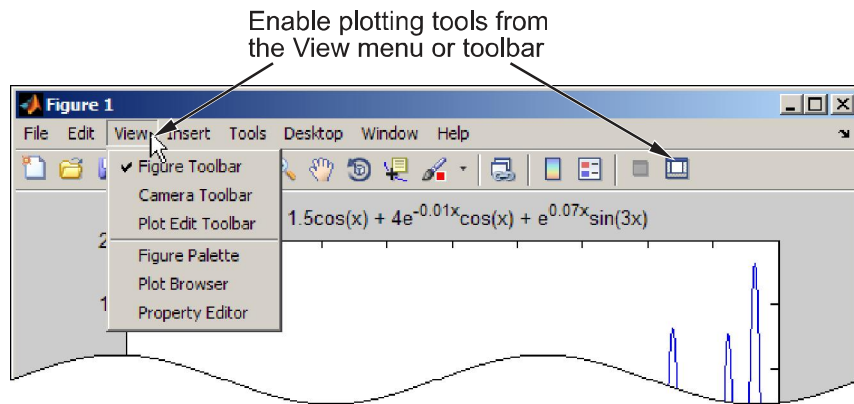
Enable plotting tools from the View menu or toolbar

Figure 1

File Edit View Insert Tools Desktop Window Help

✔ Figure Toolbar
Camera Toolbar
Plot Edit Toolbar
Figure Palette
Plot Browser
Property Editor

$1.5\cos(x) + 4e^{-0.01x}\cos(x) + e^{0.07x}\sin(3x)$

2

1